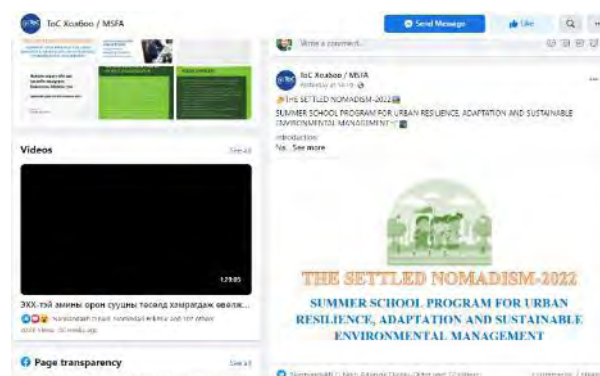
ToC Хөвбөө / MSFA

Send Message

Like

Write a comment...

ToC Хөвбөө / MSFA
Yesterday at 14:19 ·

THE SETTLED NOMADISM-2022
SUMMER SCHOOL PROGRAM FOR URBAN RESILIENCE, ADAPTATION AND SUSTAINABLE ENVIRONMENTAL MANAGEMENT
Introduction:
Na... See more

Videos

See all

1:29:05

ЭХХ-тэй замины орон сууцны тосолд хэмрагдаж овлэж...

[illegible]

Page transparency

See all

THE SETTLED NOMADISM-2022

SUMMER SCHOOL PROGRAM FOR URBAN RESILIENCE, ADAPTATION AND SUSTAINABLE ENVIRONMENTAL MANAGEMENT

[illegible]